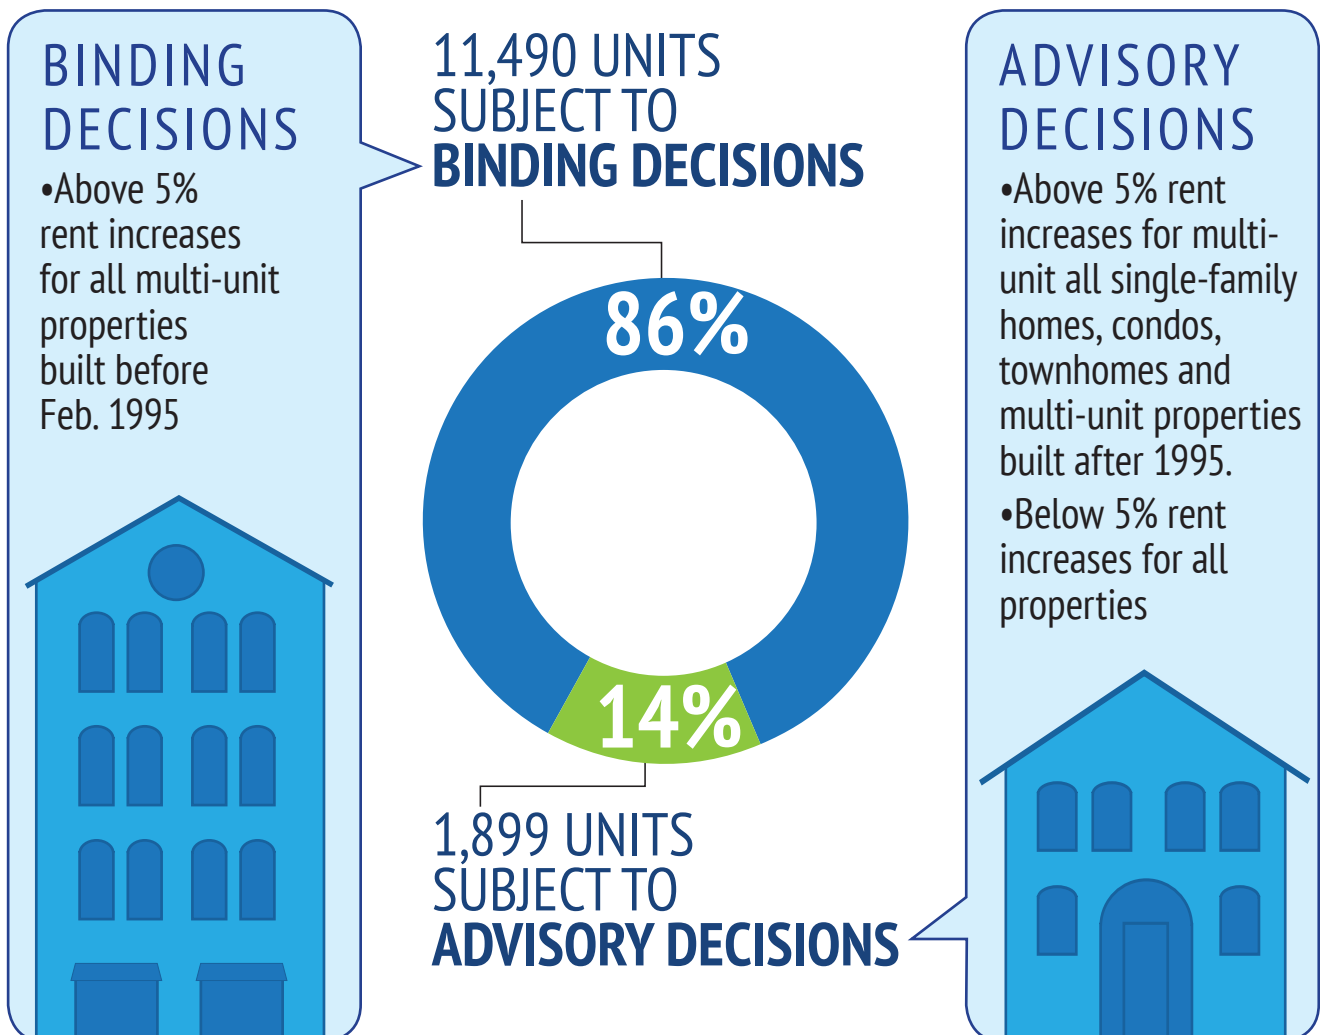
BINDING DECISIONS

•Above 5% rent increases for all multi-unit properties built before Feb. 1995

11,490 UNITS SUBJECT TO BINDING DECISIONS

86%

14%

1,899 UNITS SUBJECT TO ADVISORY DECISIONS

ADVISORY DECISIONS

•Above 5% rent increases for multi-unit all single-family homes, condos, townhomes and multi-unit properties built after 1995.

•Below 5% rent increases for all properties